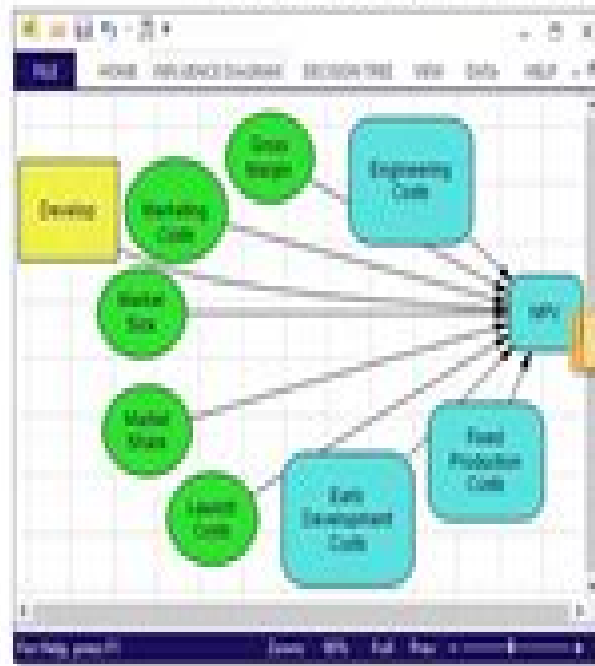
FILE HOME INFLUENCE DIAGRAM DECISION TREE VIEW DATA HELP

Develop

Gross Margin

Marketing Costs

Engineering Costs

Market Size

NPV

Market Share

Fixed Production Costs

Launch Costs

Early Development Costs

For Help, press F1

Zoom: 99%